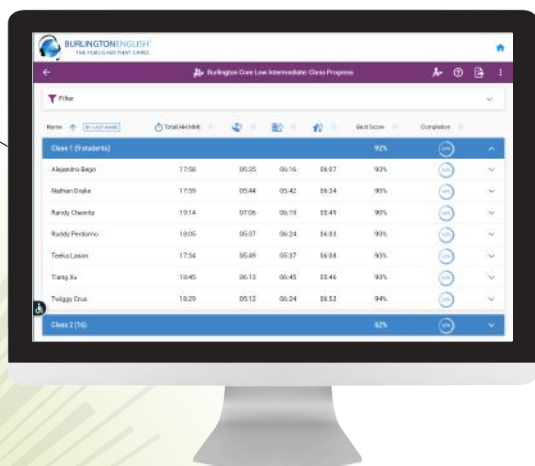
BURLINGTONENGLISH
THE WORLD HAS PART CARES

Burlington Core Low Intermediate: Class Progress

Filter

| Name BY LAST NAME | Total (hh:mm) | | | | Best Score | Completion | |
|---|---|---|---|---|---|---|---|
| Class 1 (9 students) | | | | | 92% | | |
| Alejandro Bego | 17:58 | 05:35 | 06:16 | 05:07 | 93% | | |
| Nathan Drake | 17:59 | 05:44 | 05:42 | 06:34 | 90% | | |
| Randy Chewitz | 19:14 | 07:06 | 06:19 | 05:49 | 90% | | |
| Ruddy Perdomo | 18:05 | 05:37 | 06:24 | 05:53 | 93% | | |
| Teeka Lasan | 17:34 | 05:49 | 05:37 | 05:58 | 93% | | |
| Tiang Xu | 18:45 | 06:13 | 06:45 | 05:46 | 93% | | |
| Twiggy Drus | 18:29 | 05:12 | 06:24 | 06:53 | 94% | | |
| Class 2 (16) | | | | | 92% | | |